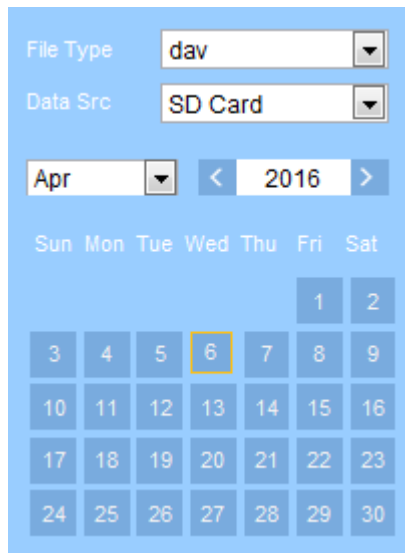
File Type dav

Data Src SD Card

Apr

< 2016 >

| Sun | Mon | Tue | Wed | Thu | Fri | Sat |
|---|---|---|---|---|---|---|
| | | | | | 1 | 2 |
| 3 | 4 | 5 | 6 | 7 | 8 | 9 |
| 10 | 11 | 12 | 13 | 14 | 15 | 16 |
| 17 | 18 | 19 | 20 | 21 | 22 | 23 |
| 24 | 25 | 26 | 27 | 28 | 29 | 30 |